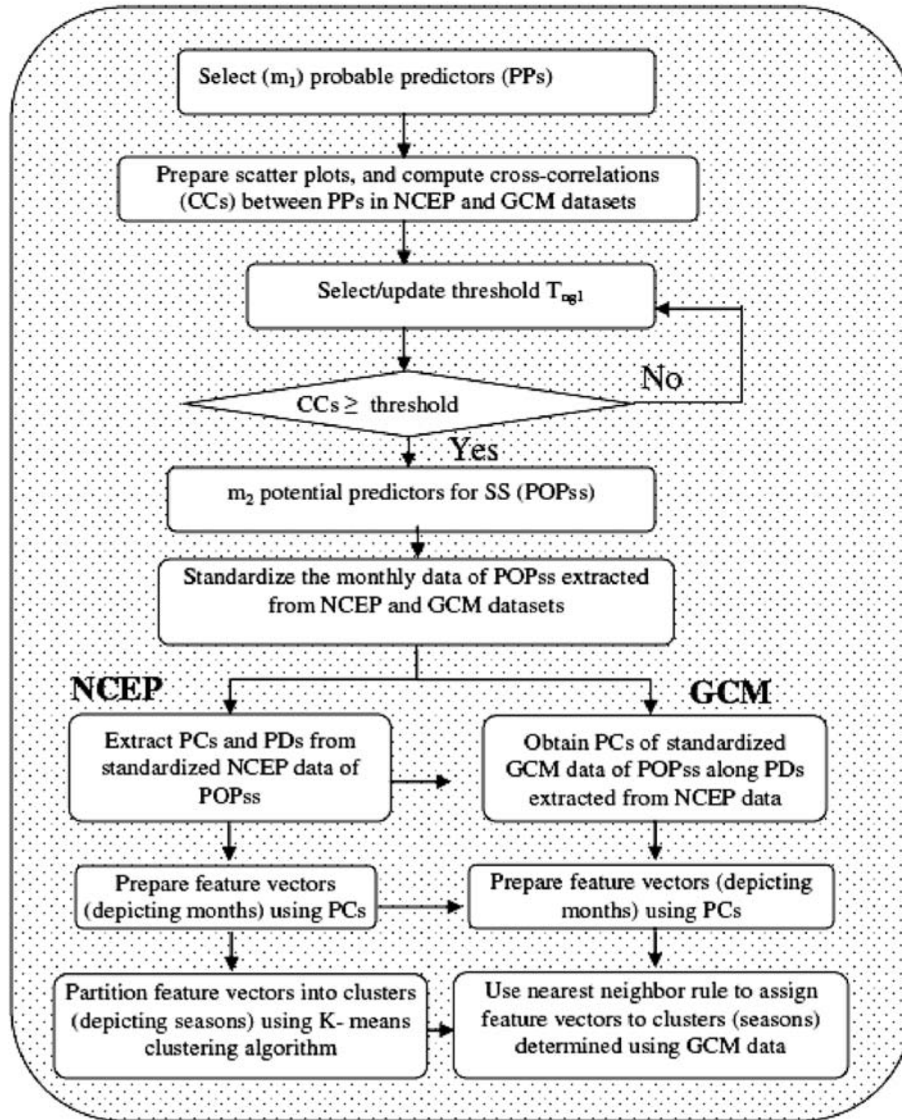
Select ($m_1$) probable predictors (PPs)

Prepare scatter plots, and compute cross-correlations (CCs) between PPs in NCEP and GCM datasets

Select/update threshold $T_{ng1}$

No

CCs ≥ threshold

Yes

$m_2$ potential predictors for SS (POPss)

Standardize the monthly data of POPss extracted from NCEP and GCM datasets

NCEP

GCM

Extract PCs and PDs from standardized NCEP data of POPss

Obtain PCs of standardized GCM data of POPss along PDs extracted from NCEP data

Prepare feature vectors (depicting months) using PCs

Prepare feature vectors (depicting months) using PCs

Partition feature vectors into clusters (depicting seasons) using K- means clustering algorithm

Use nearest neighbor rule to assign feature vectors to clusters (seasons) determined using GCM data